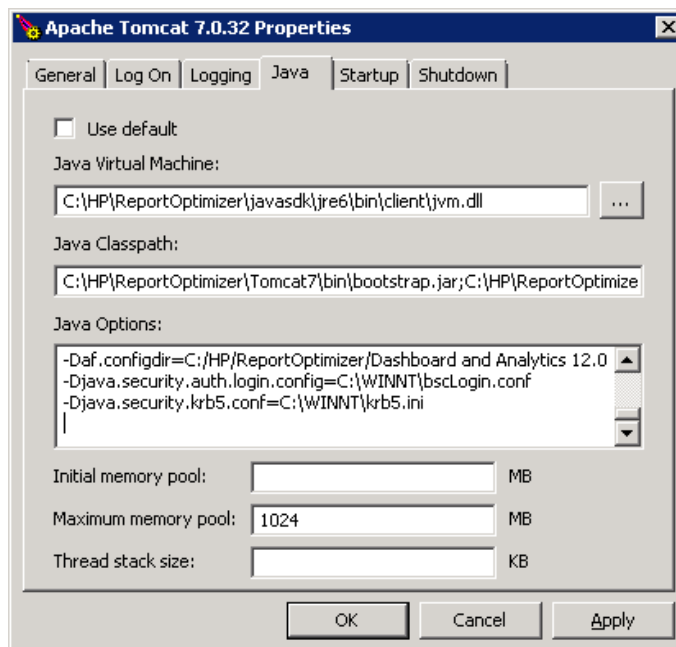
Apache Tomcat 7.0.32 Properties

General | Log On | Logging | Java | Startup | Shutdown

Use default

Java Virtual Machine:

C:\HP\ReportOptimizer\javasdk\jre6\bin\client\jvm.dll

...

Java Classpath:

C:\HP\ReportOptimizer\Tomcat7\bin\bootstrap.jar;C:\HP\ReportOptimize

Java Options:

-Daf.configdir=C:/HP/ReportOptimizer/Dashboard and Analytics 12.0
-Djava.security.auth.login.config=C:\WINNT\bscLogin.conf
-Djava.security.krb5.conf=C:\WINNT\krb5.ini

Initial memory pool: MB

Maximum memory pool: 1024 MB

Thread stack size: KB

OK | Cancel | Apply